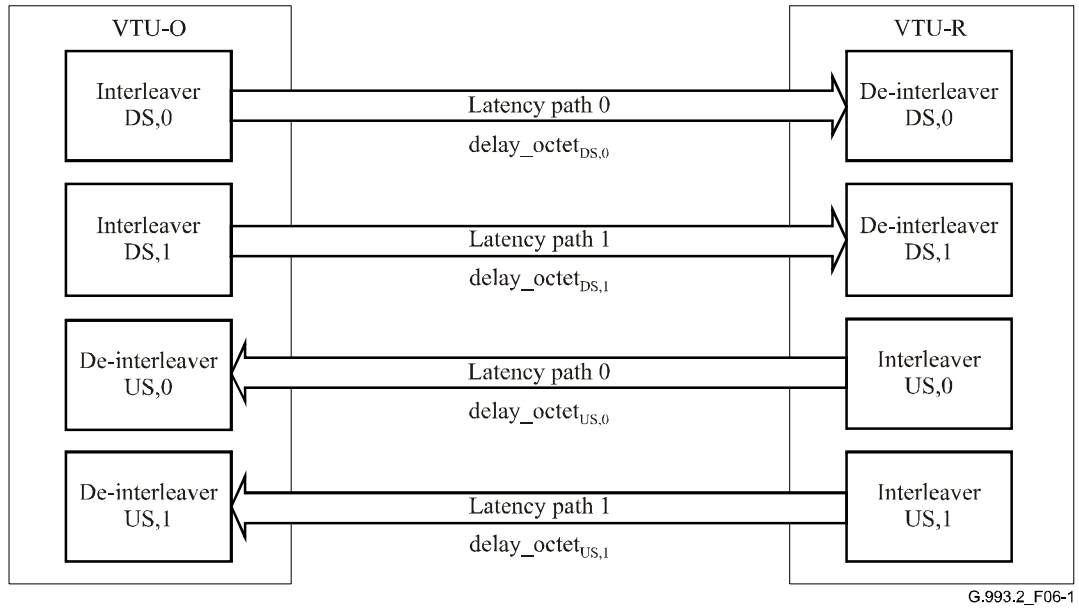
VTU-O

VTU-R

Interleaver DS,0

Latency path 0

delay_octet$_{DS,0}$

De-interleaver DS,0

Interleaver DS,1

Latency path 1

delay_octet$_{DS,1}$

De-interleaver DS,1

De-interleaver US,0

Latency path 0

delay_octet$_{US,0}$

Interleaver US,0

De-interleaver US,1

Latency path 1

delay_octet$_{US,1}$

Interleaver US,1

G.993.2_F06-1